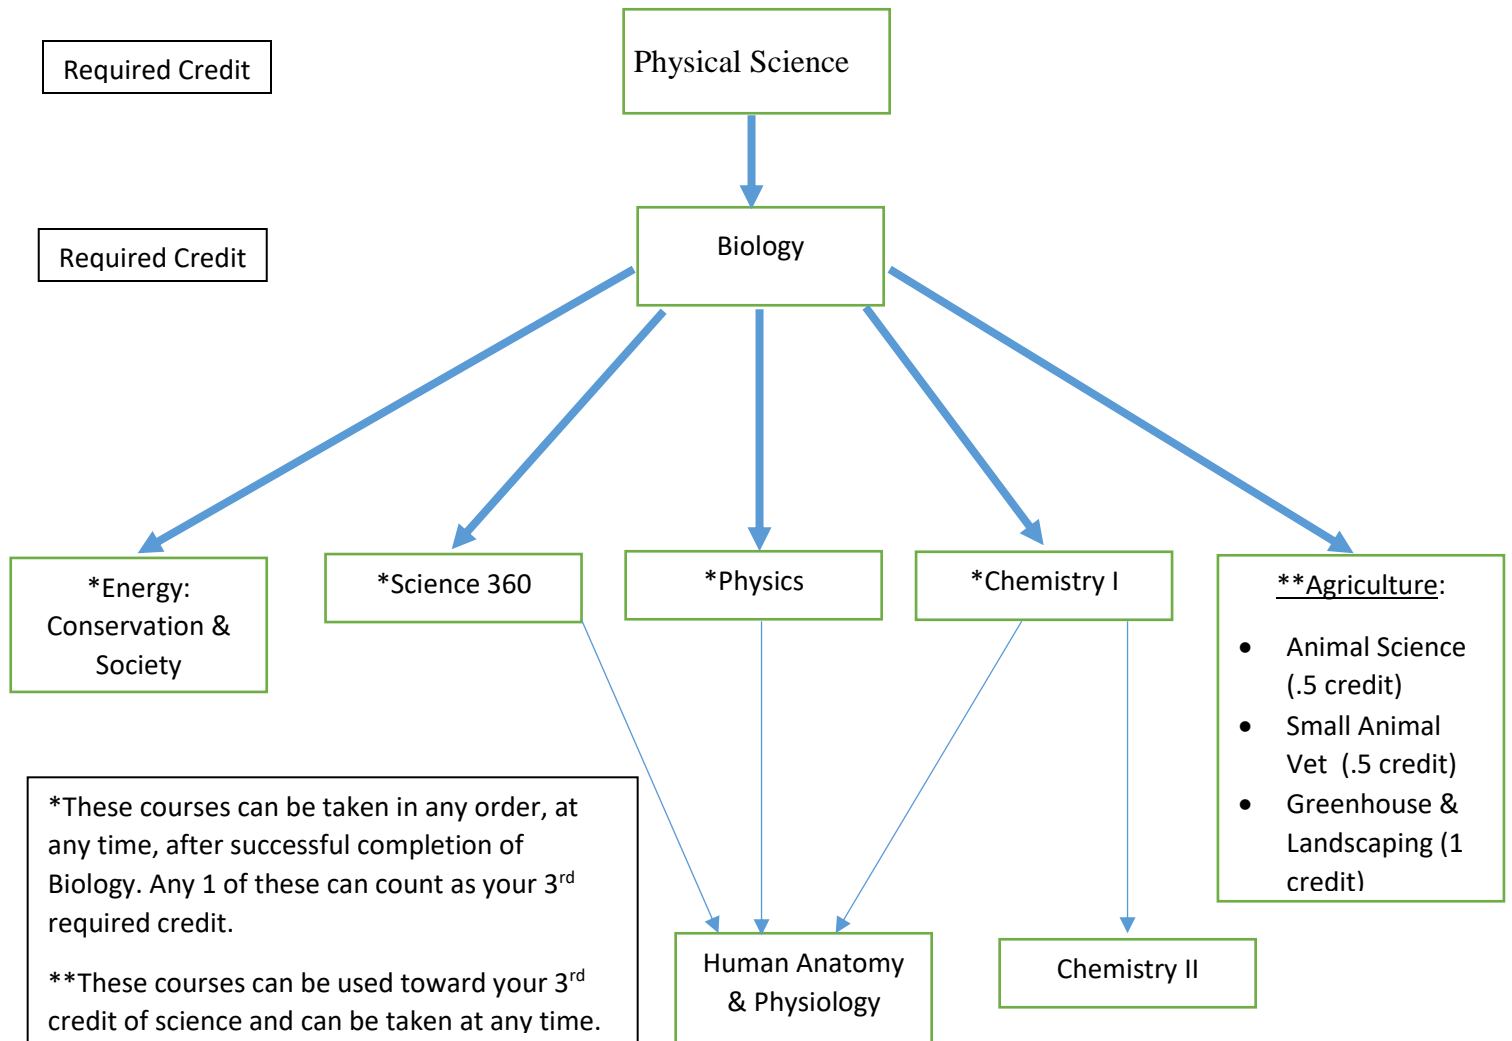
Required Credit

Physical Science

Required Credit

Biology

*Energy: Conservation & Society

*Science 360

*Physics

*Chemistry I

**Agriculture:

- Animal Science (.5 credit)
- Small Animal Vet (.5 credit)
- Greenhouse & Landscaping (1 credit)

*These courses can be taken in any order, at any time, after successful completion of Biology. Any 1 of these can count as your 3$^{rd}$ required credit.

**These courses can be used toward your 3$^{rd}$ credit of science and can be taken at any time.

Human Anatomy & Physiology

Chemistry II